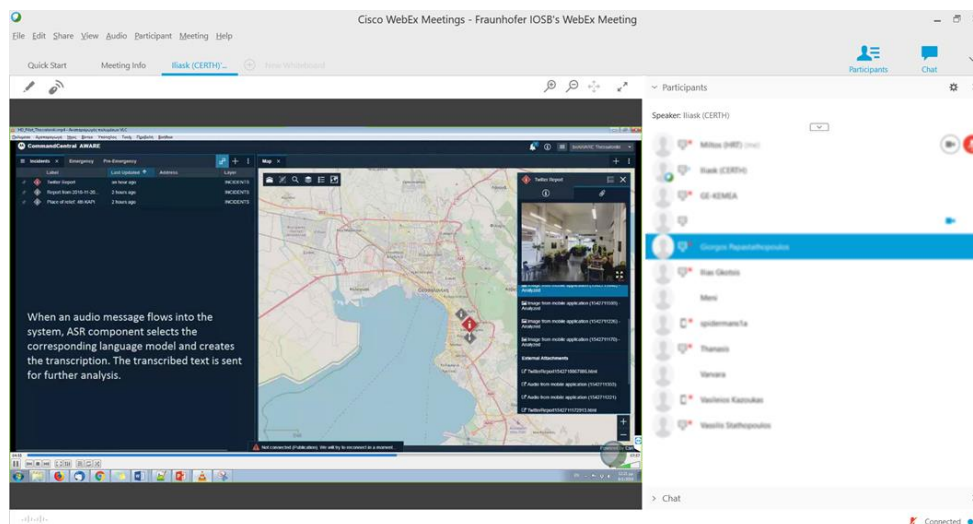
Cisco WebEx Meetings - Fraunhofer IOSB's WebEx Meeting

File Edit Share View Audio Participant Meeting Help

Quick Start Meeting Info Iliask (CERTH)'... New Whiteboard

Participants Chat

Participants

Speaker: Iliask (CERTH)

Miltos (HRT)

Iliask (CERTH)

GE-KEMEA

Giorgos Papastathopoulos

Ilias Gkotsis

Meni

spidermans1a

Thanasis

Varvara

Vasileios Kazoukas

Vassilis Stathopoulos

CommandCentral AWARE

Incidents Emergency Pre-Emergency

Label Last Updated Address Layer

Twitter Report an hour ago INCIDENTS

Report from 2018-11-20... 2 hours ago INCIDENTS

Place of relief: 4th KAPI 2 hours ago INCIDENTS

Map

Twitter Report

External Attachments

When an audio message flows into the system, ASR component selects the corresponding language model and creates the transcription. The transcribed text is sent for further analysis.

Not connected (Publication). We will try to reconnect in a moment.

Chat

Connected